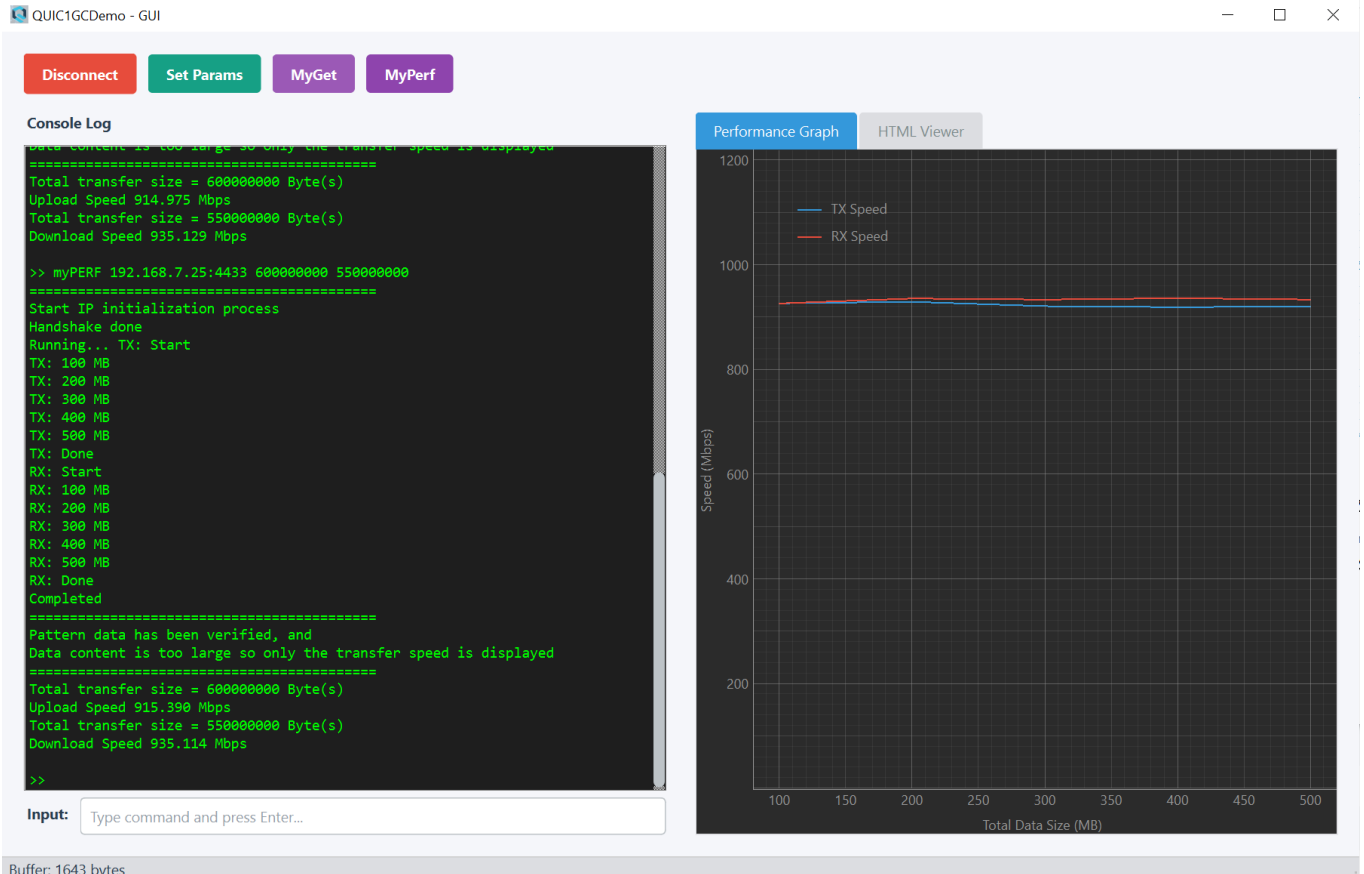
QUIC1GCDemo - GUI

Disconnect
Set Params
MyGet
MyPerf

Console Log

Data content is too large so only the transfer speed is displayed
========================================
Total transfer size = 600000000 Byte(s)
Upload Speed 914.975 Mbps
Total transfer size = 550000000 Byte(s)
Download Speed 935.129 Mbps

>> myPERF 192.168.7.25:4433 600000000 550000000
========================================
Start IP initialization process
Handshake done
Running... TX: Start
TX: 100 MB
TX: 200 MB
TX: 300 MB
TX: 400 MB
TX: 500 MB
TX: Done
RX: Start
RX: 100 MB
RX: 200 MB
RX: 300 MB
RX: 400 MB
RX: 500 MB
RX: Done
Completed
========================================
Pattern data has been verified, and
Data content is too large so only the transfer speed is displayed
========================================
Total transfer size = 600000000 Byte(s)
Upload Speed 915.390 Mbps
Total transfer size = 550000000 Byte(s)
Download Speed 935.114 Mbps

>>

Input: Type command and press Enter...

Performance Graph
HTML Viewer

TX Speed
RX Speed

Speed (Mbps)
1200
1000
800
600
400
200
100 150 200 250 300 350 400 450 500
Total Data Size (MB)

Buffer: 1643 bytes